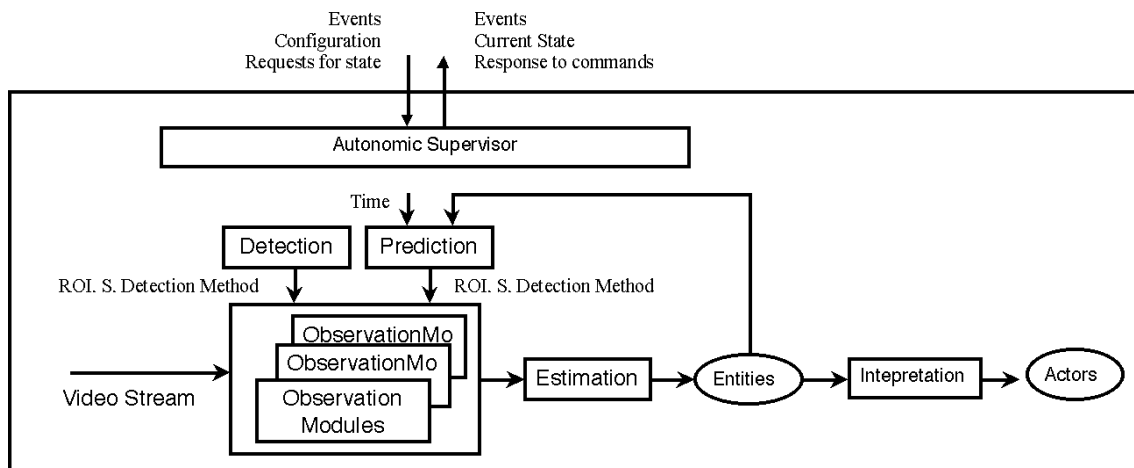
Events
Configuration
Requests for state

Events
Current State
Response to commands

Autonomic Supervisor

Time

Detection

Prediction

ROI. S. Detection Method

ROI. S. Detection Method

ObservationMo
ObservationMo
Observation Modules

Video Stream

Estimation

Entities

Intepretation

Actors